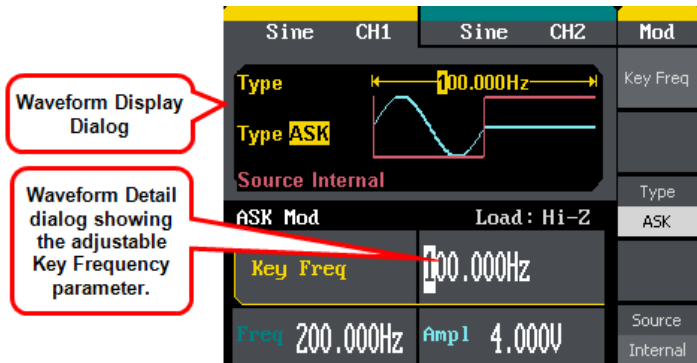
Sine CH1

Sine CH2

Mod

Waveform Display Dialog

Type

100.000Hz

Type ASK

Source Internal

Key Freq

Waveform Detail dialog showing the adjustable Key Frequency parameter.

ASK Mod

Load: Hi-Z

Key Freq

100.000Hz

Type

ASK

Freq 200.000Hz

Ampl 4.000V

Source

Internal